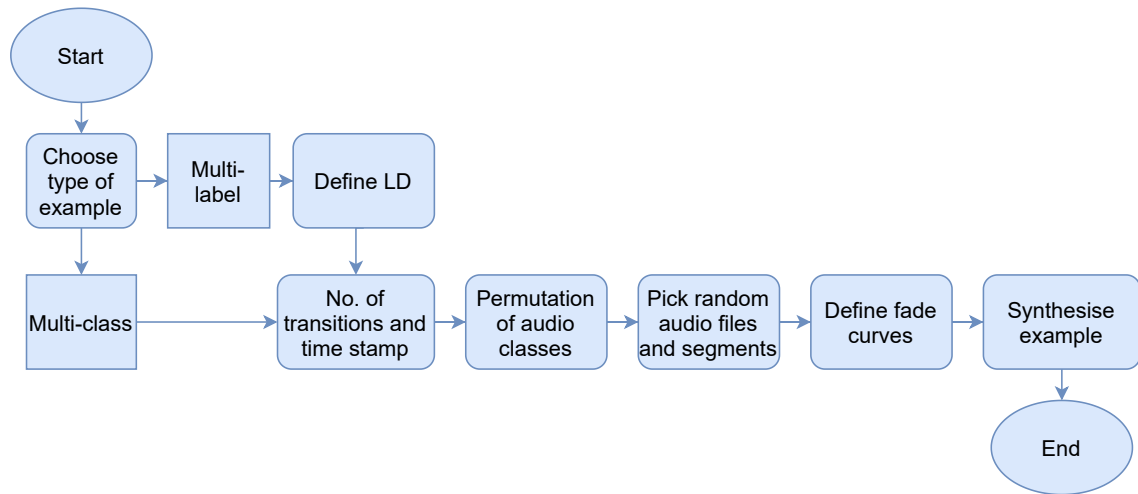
Start

Choose type of example

Multi-label

Define LD

Multi-class

No. of transitions and time stamp

Permutation of audio classes

Pick random audio files and segments

Define fade curves

Synthesise example

End